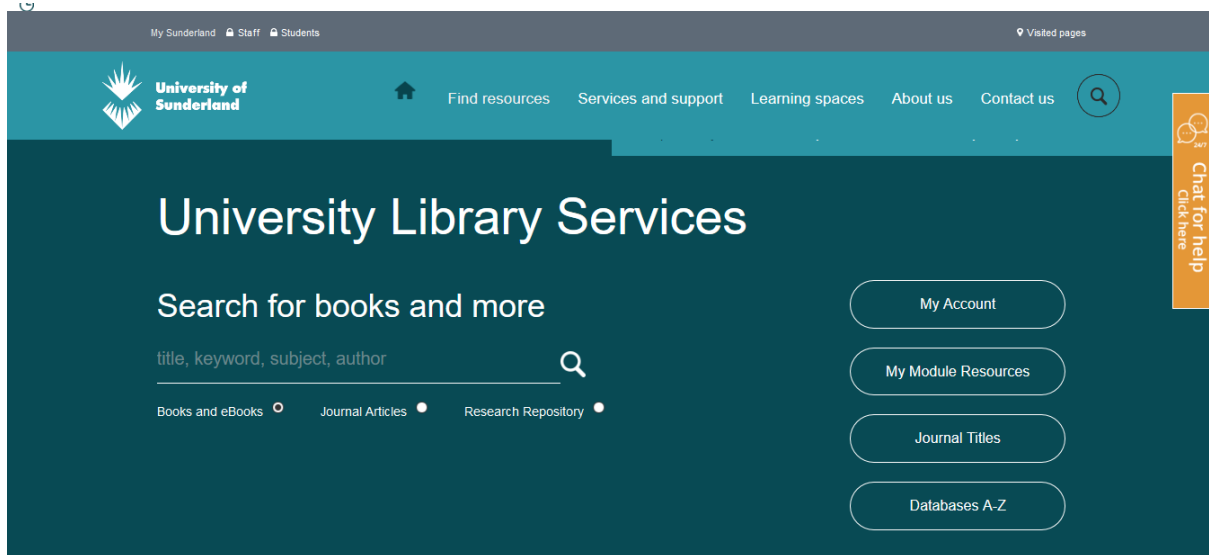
My Sunderland Staff Students

Visited pages

University of Sunderland

Find resources Services and support Learning spaces About us Contact us

24/7 Chat for help Click here

University Library Services

Search for books and more

title, keyword, subject, author

Books and eBooks Journal Articles Research Repository

My Account

My Module Resources

Journal Titles

Databases A-Z